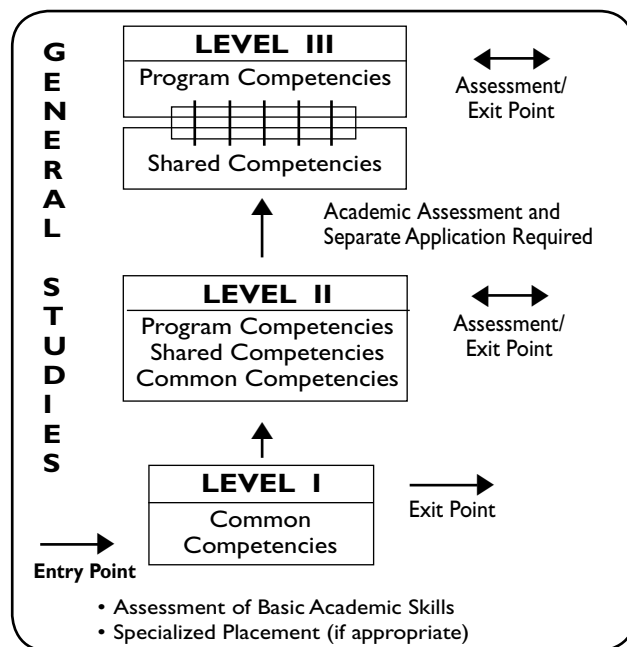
GENERAL STUDIES

LEVEL III
Program Competencies

Shared Competencies

Assessment/ Exit Point

Academic Assessment and Separate Application Required

LEVEL II
Program Competencies
Shared Competencies
Common Competencies

Assessment/ Exit Point

LEVEL I
Common Competencies

Exit Point

Entry Point

• Assessment of Basic Academic Skills
• Specialized Placement (if appropriate)